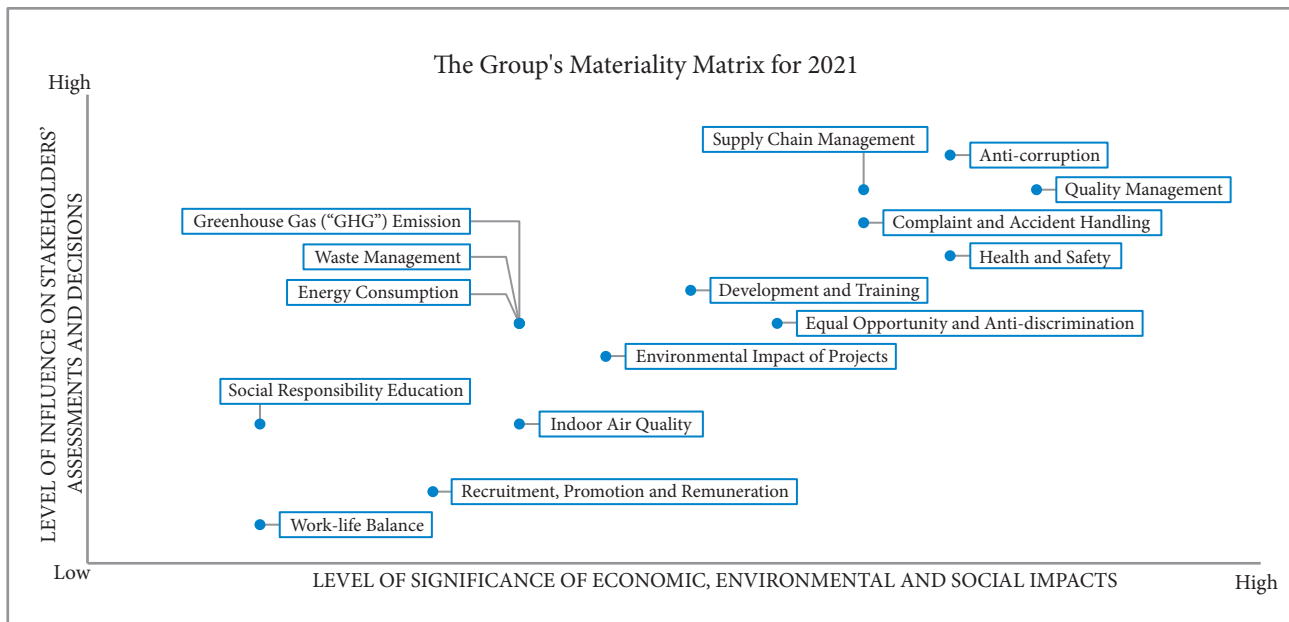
The Group's Materiality Matrix for 2021

High

LEVEL OF INFLUENCE ON STAKEHOLDERS' ASSESSMENTS AND DECISIONS

Supply Chain Management

Anti-corruption

Quality Management

Greenhouse Gas ("GHG") Emission

Complaint and Accident Handling

Waste Management

Health and Safety

Energy Consumption

Development and Training

Equal Opportunity and Anti-discrimination

Environmental Impact of Projects

Social Responsibility Education

Indoor Air Quality

Recruitment, Promotion and Remuneration

Work-life Balance

Low

LEVEL OF SIGNIFICANCE OF ECONOMIC, ENVIRONMENTAL AND SOCIAL IMPACTS

High